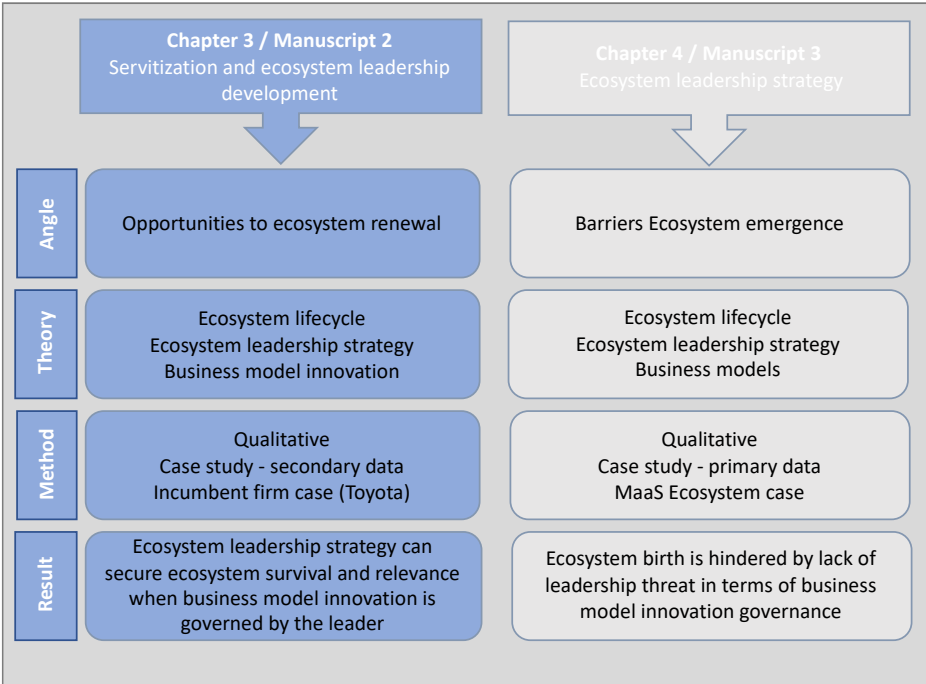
Chapter 3 / Manuscript 2
Servitization and ecosystem leadership development

Chapter 4 / Manuscript 3
Ecosystem leadership strategy

Angle

Opportunities to ecosystem renewal

Barriers Ecosystem emergence

Theory

Ecosystem lifecycle
Ecosystem leadership strategy
Business model innovation

Ecosystem lifecycle
Ecosystem leadership strategy
Business models

Method

Qualitative
Case study - secondary data
Incumbent firm case (Toyota)

Qualitative
Case study - primary data
MaaS Ecosystem case

Result

Ecosystem leadership strategy can secure ecosystem survival and relevance when business model innovation is governed by the leader

Ecosystem birth is hindered by lack of leadership threat in terms of business model innovation governance